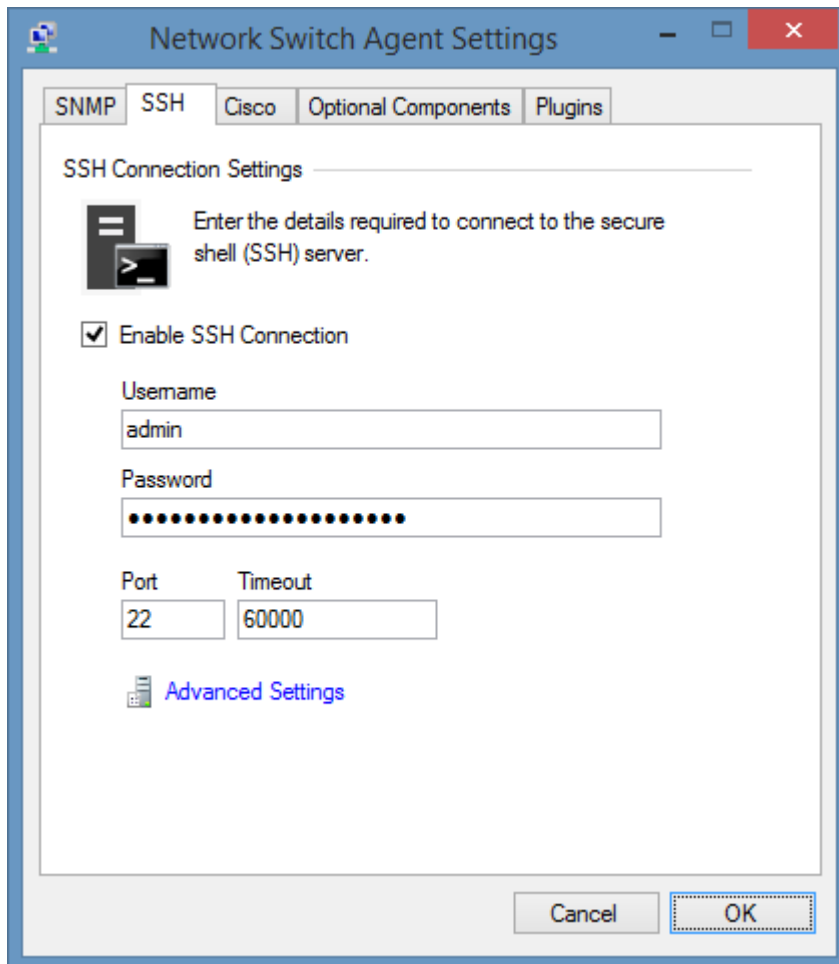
Network Switch Agent Settings

SNMP SSH Cisco Optional Components Plugins

SSH Connection Settings

>_

Enter the details required to connect to the secure shell (SSH) server.

Enable SSH Connection

Username
admin

Password
●●●●●●●●●●●●●●●●●●●●●

Port
22

Timeout
60000

Advanced Settings

Cancel OK